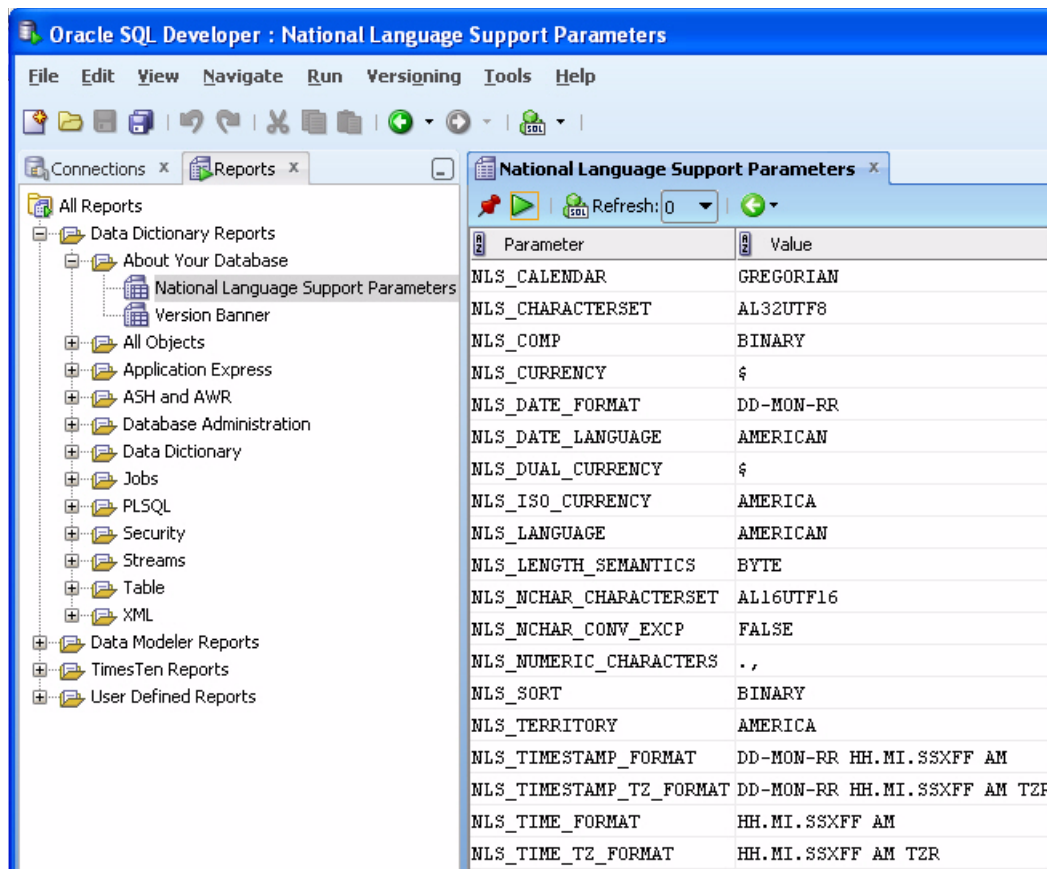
Oracle SQL Developer : National Language Support Parameters

File Edit View Navigate Run Versioning Tools Help

Connections × Reports ×

All Reports
Data Dictionary Reports
About Your Database
National Language Support Parameters
Version Banner
All Objects
Application Express
ASH and AWR
Database Administration
Data Dictionary
Jobs
PLSQL
Security
Streams
Table
XML
Data Modeler Reports
TimesTen Reports
User Defined Reports

National Language Support Parameters ×

Refresh: 0

| Parameter | Value |
|---|---|
| NLS_CALENDAR | GREGORIAN |
| NLS_CHARACTERSET | AL32UTF8 |
| NLS_COMP | BINARY |
| NLS_CURRENCY | $ |
| NLS_DATE_FORMAT | DD-MON-RR |
| NLS_DATE_LANGUAGE | AMERICAN |
| NLS_DUAL_CURRENCY | $ |
| NLS_ISO_CURRENCY | AMERICA |
| NLS_LANGUAGE | AMERICAN |
| NLS_LENGTH_SEMANTICS | BYTE |
| NLS_NCHAR_CHARACTERSET | AL16UTF16 |
| NLS_NCHAR_CONV_EXCP | FALSE |
| NLS_NUMERIC_CHARACTERS | ., |
| NLS_SORT | BINARY |
| NLS_TERRITORY | AMERICA |
| NLS_TIMESTAMP_FORMAT | DD-MON-RR HH.MI.SSXFF AM |
| NLS_TIMESTAMP_TZ_FORMAT | DD-MON-RR HH.MI.SSXFF AM TZR |
| NLS_TIME_FORMAT | HH.MI.SSXFF AM |
| NLS_TIME_TZ_FORMAT | HH.MI.SSXFF AM TZR |